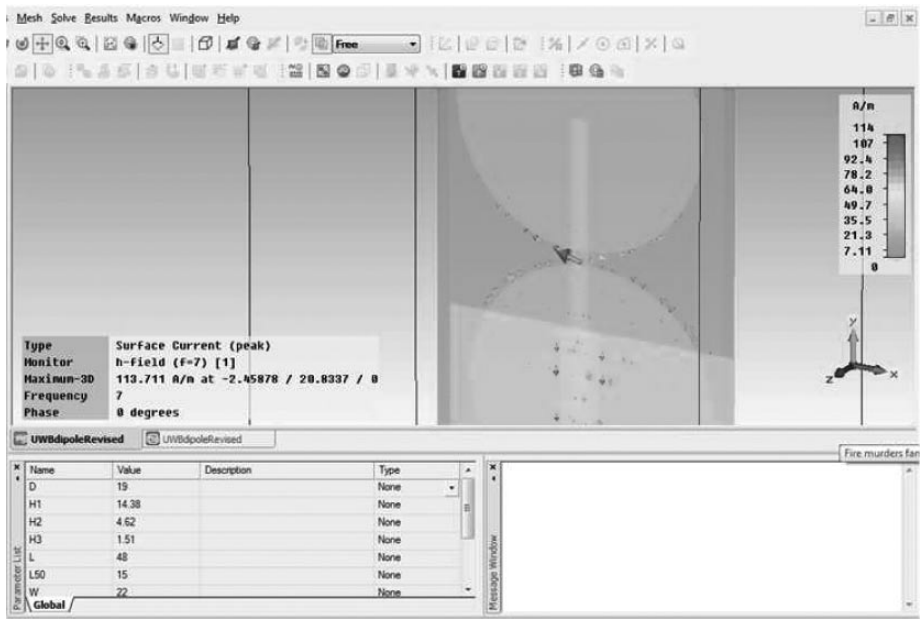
Mesh Solve Results Macros Window Help

Free

A/m
114
107
92.4
78.2
64.0
49.7
35.5
21.3
7.11
0

Type Surface Current (peak)
Monitor h-field (f=7) [1]
Maximum-3D 113.711 A/m at -2.45878 / 20.8337 / 0
Frequency 7
Phase 0 degrees

y
z x

UWBdipoleRevised UWBdipoleRevised

Fire murders far

| Name | Value | Description | Type |
|---|---|---|---|
| D | 19 | | None |
| H1 | 14.38 | | None |
| H2 | 4.62 | | None |
| H3 | 1.51 | | None |
| L | 48 | | None |
| L50 | 15 | | None |
| W | 22 | | None |

Parameter List
Global
Message Window